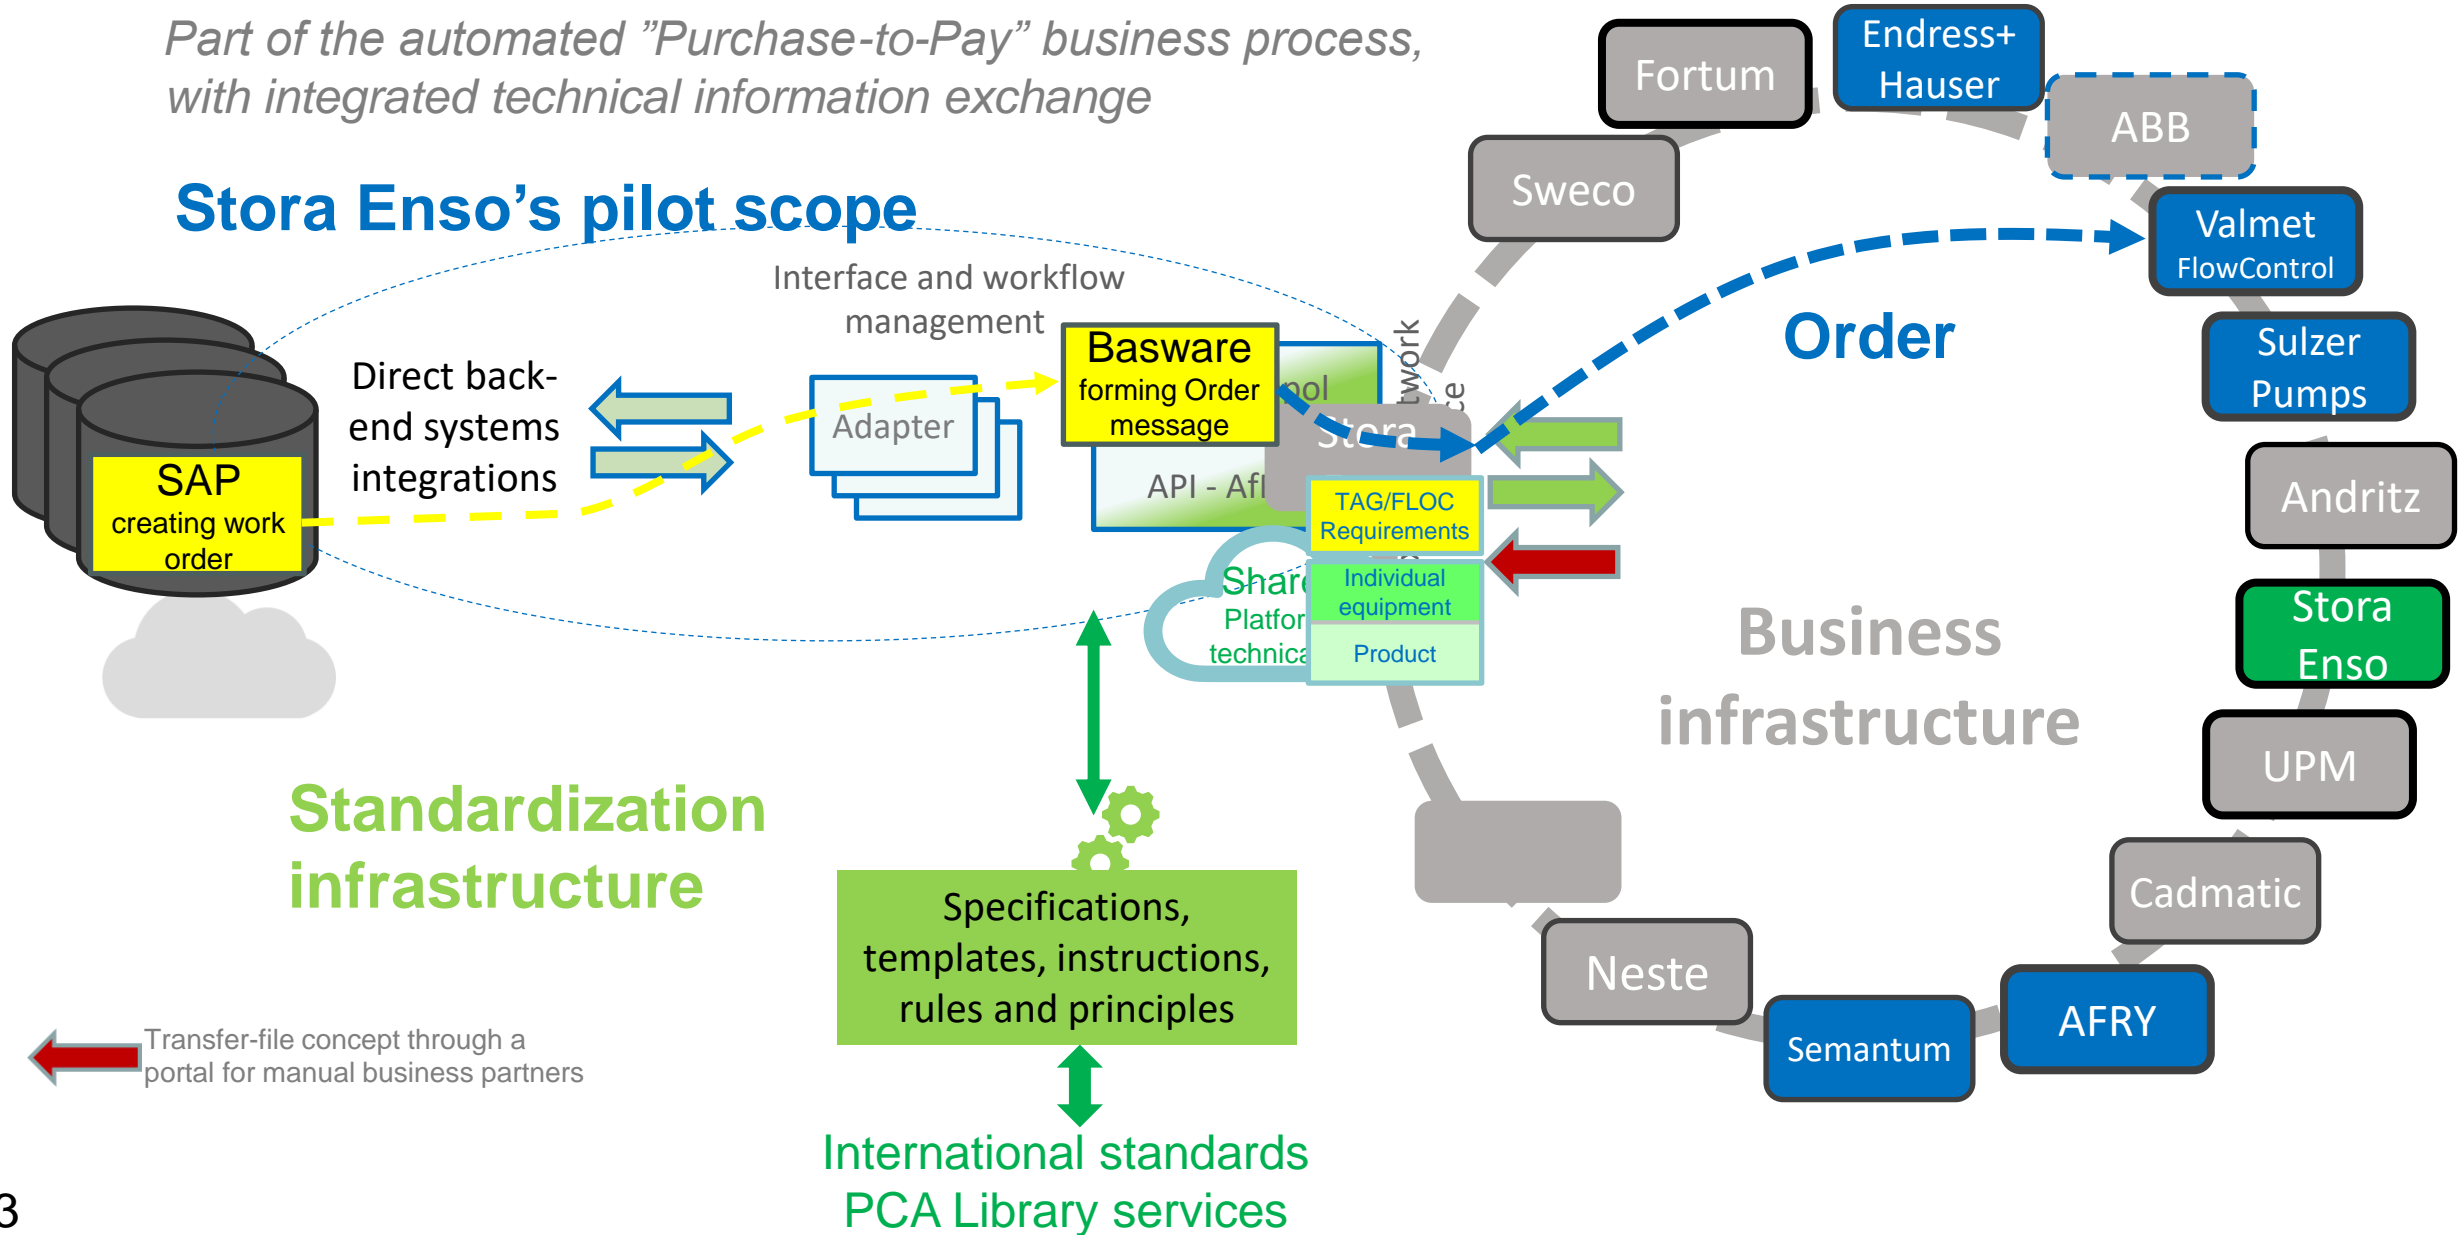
Part of the automated "Purchase-to-Pay" business process, with integrated technical information exchange

Stora Enso's pilot scope

Interface and workflow management

SAP creating work order

Direct back-end systems integrations

Adapter

Basware forming Order message

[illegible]ol

API - Af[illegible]

Stora

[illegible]twork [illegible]ce

TAG/FLOC Requirements

Individual equipment

Product

Shar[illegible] Platfor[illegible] technica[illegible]

Order

Fortum

Endress+ Hauser

ABB

Sweco

Valmet FlowControl

Sulzer Pumps

Andritz

Stora Enso

UPM

Cadmatic

AFRY

Semantum

Neste

Business infrastructure

Standardization infrastructure

Specifications, templates, instructions, rules and principles

International standards PCA Library services

Transfer-file concept through a portal for manual business partners

3